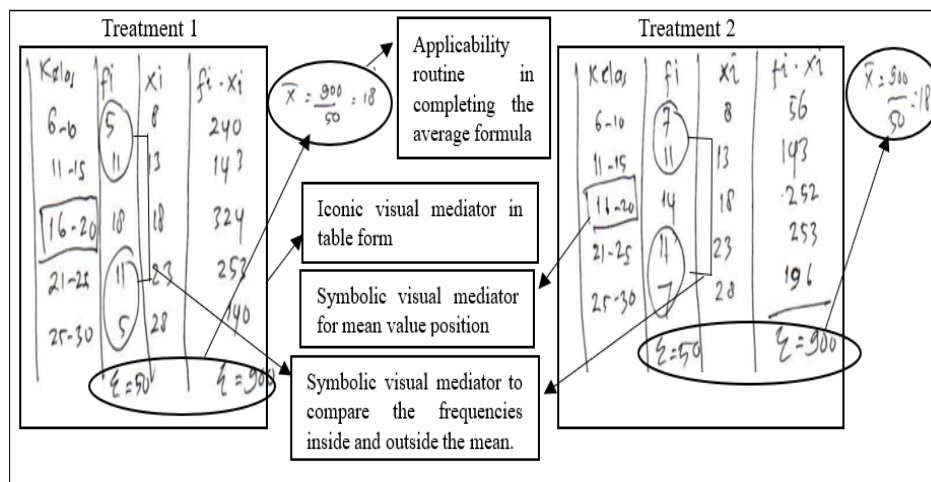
Treatment 1

| Kelas | fi | xi | fi · xi |
|---|---|---|---|
| 6-10 | 5 | 8 | 240 |
| 11-15 | 11 | 13 | 143 |
| 16-20 | 18 | 18 | 324 |
| 21-25 | 11 | 23 | 253 |
| 25-30 | 5 | 28 | 140 |
| | $\Sigma = 50$ | | $\Sigma = 900$ |

$\overline{X} = \frac{900}{50} = 18$

Applicability routine in completing the average formula

Iconic visual mediator in table form

Symbolic visual mediator for mean value position

Symbolic visual mediator to compare the frequencies inside and outside the mean.

Treatment 2

| Kelas | fi | xi | fi · xi |
|---|---|---|---|
| 6-10 | 7 | 8 | 56 |
| 11-15 | 11 | 13 | 143 |
| 16-20 | 14 | 18 | 252 |
| 21-25 | 11 | 23 | 253 |
| 25-30 | 7 | 28 | 196 |
| | $\Sigma = 50$ | | $\Sigma = 900$ |

$\overline{X} = \frac{900}{50} = 18$